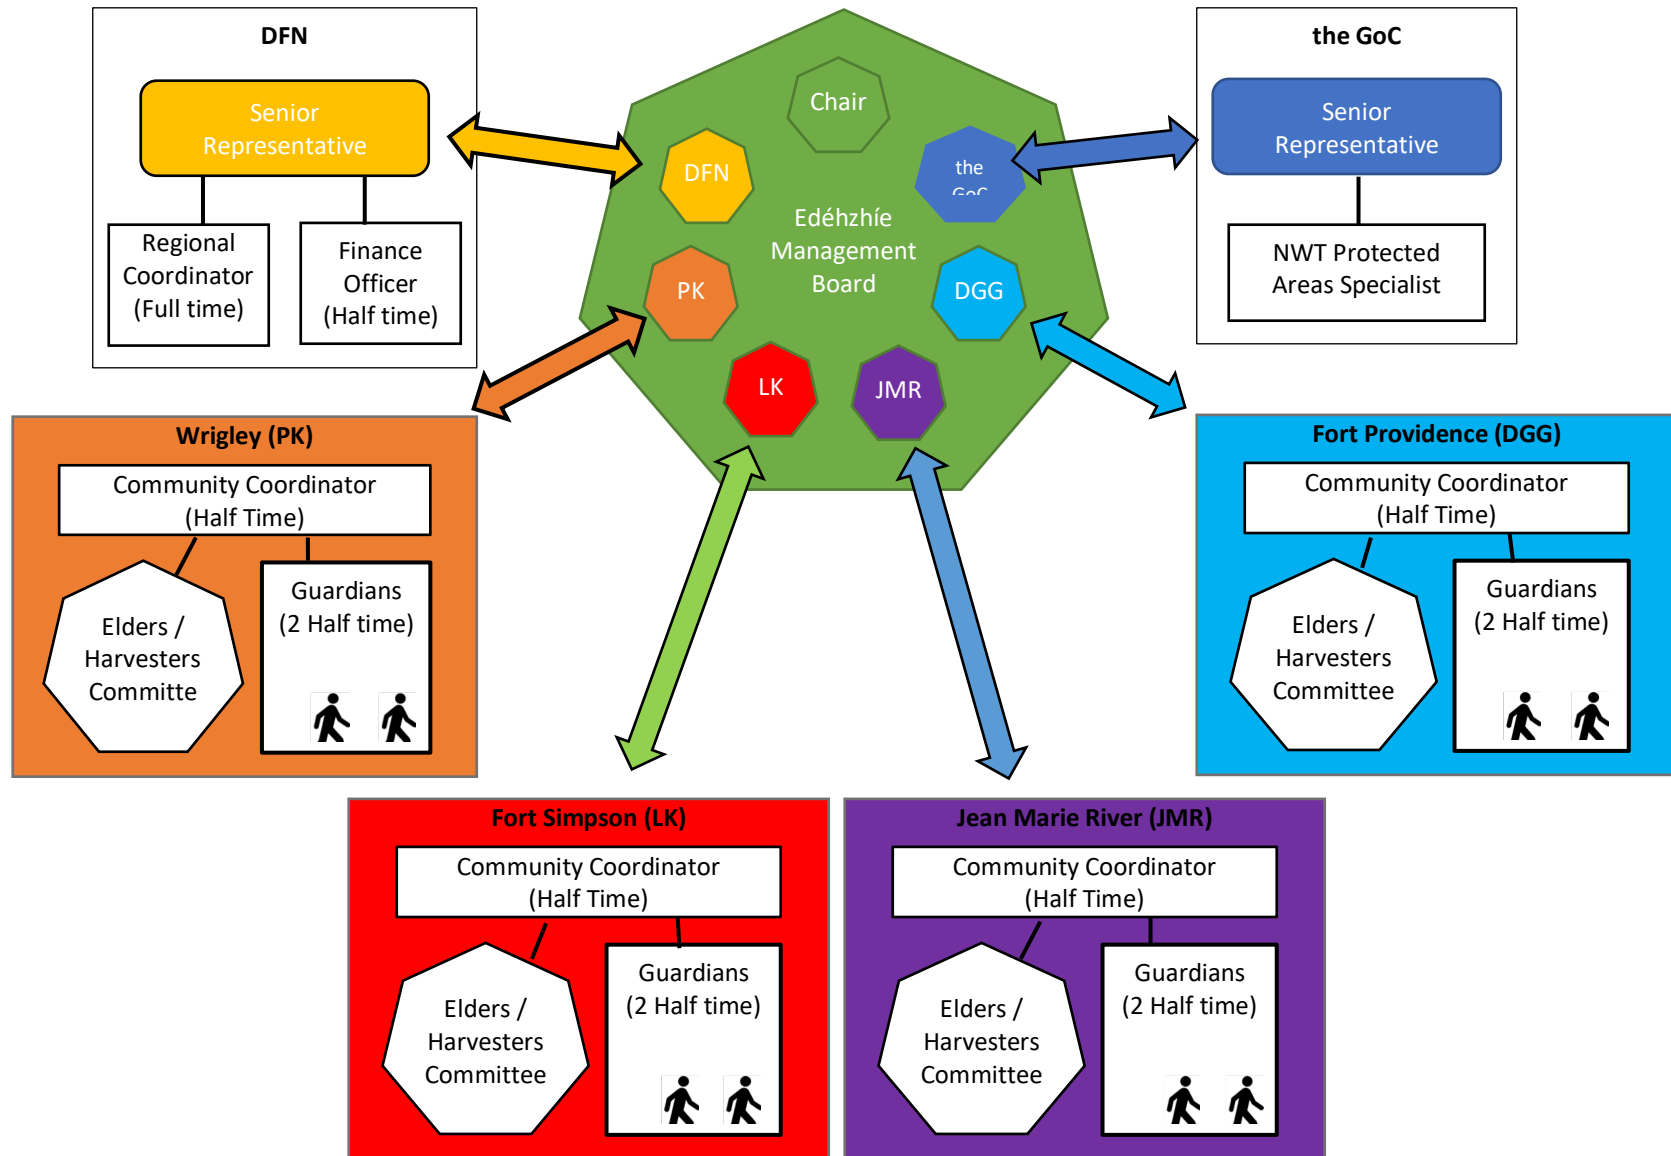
DFN

Senior Representative

Regional Coordinator (Full time)

Finance Officer (Half time)

Chair

DFN

the GoC

Edéhzhíe Management Board

PK

DGG

LK

JMR

the GoC

Senior Representative

NWT Protected Areas Specialist

Wrigley (PK)

Community Coordinator (Half Time)

Elders / Harvesters Committe

Guardians (2 Half time)

Fort Providence (DGG)

Community Coordinator (Half Time)

Elders / Harvesters Committee

Guardians (2 Half time)

Fort Simpson (LK)

Community Coordinator (Half Time)

Elders / Harvesters Committee

Guardians (2 Half time)

Jean Marie River (JMR)

Community Coordinator (Half Time)

Elders / Harvesters Committee

Guardians (2 Half time)